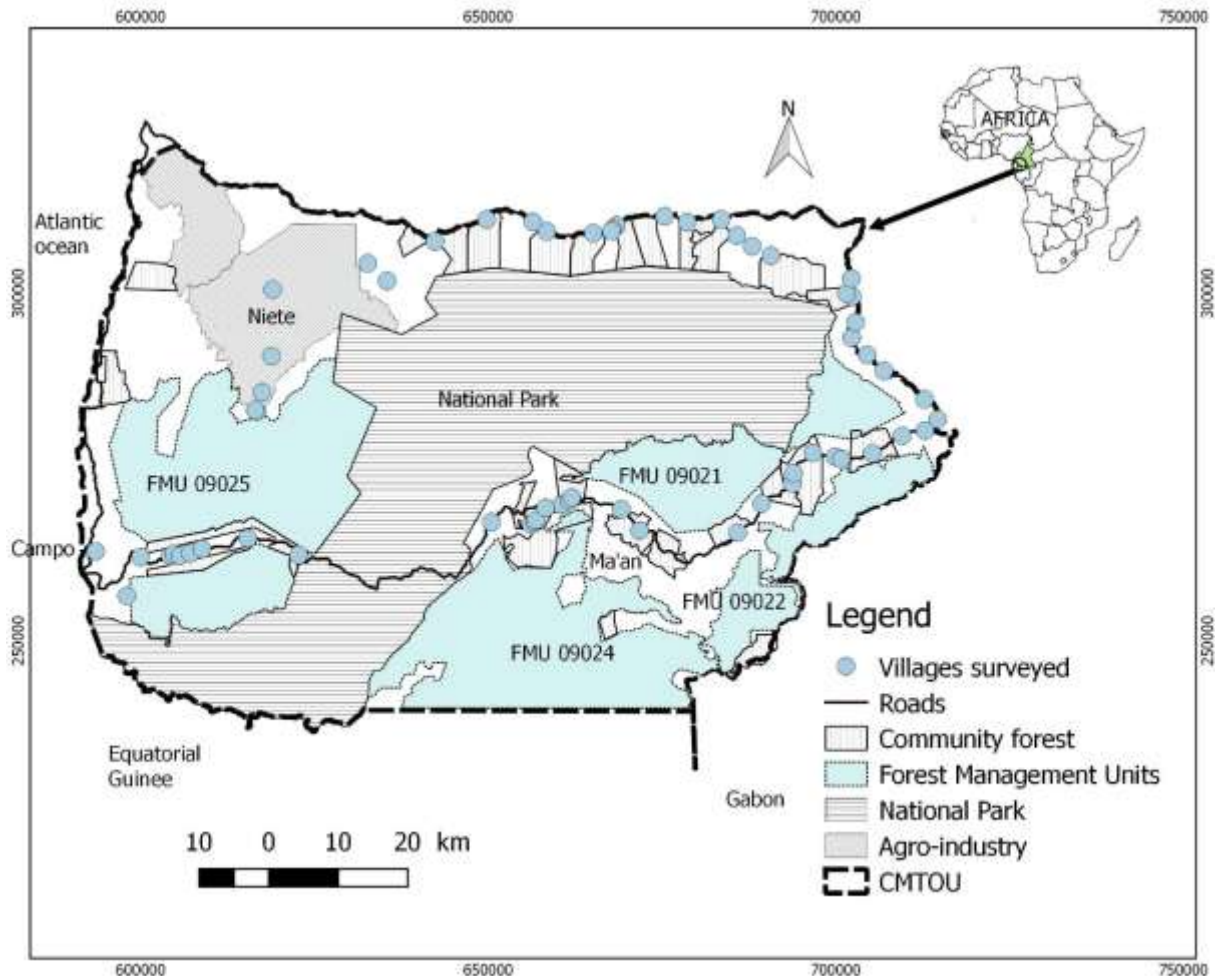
600000
650000
700000
750000

300000
250000

300000
250000

N

AFRICA

Atlantic ocean

Niete

National Park

FMU 09025

FMU 09021

Campo

Ma'an

FMU 09022

FMU 09024

Equatorial Guinee

Gabon

10 0 10 20 km

Legend
Villages surveyed
Roads
Community forest
Forest Management Units
National Park
Agro-industry
CMTOU

600000
650000
700000
750000